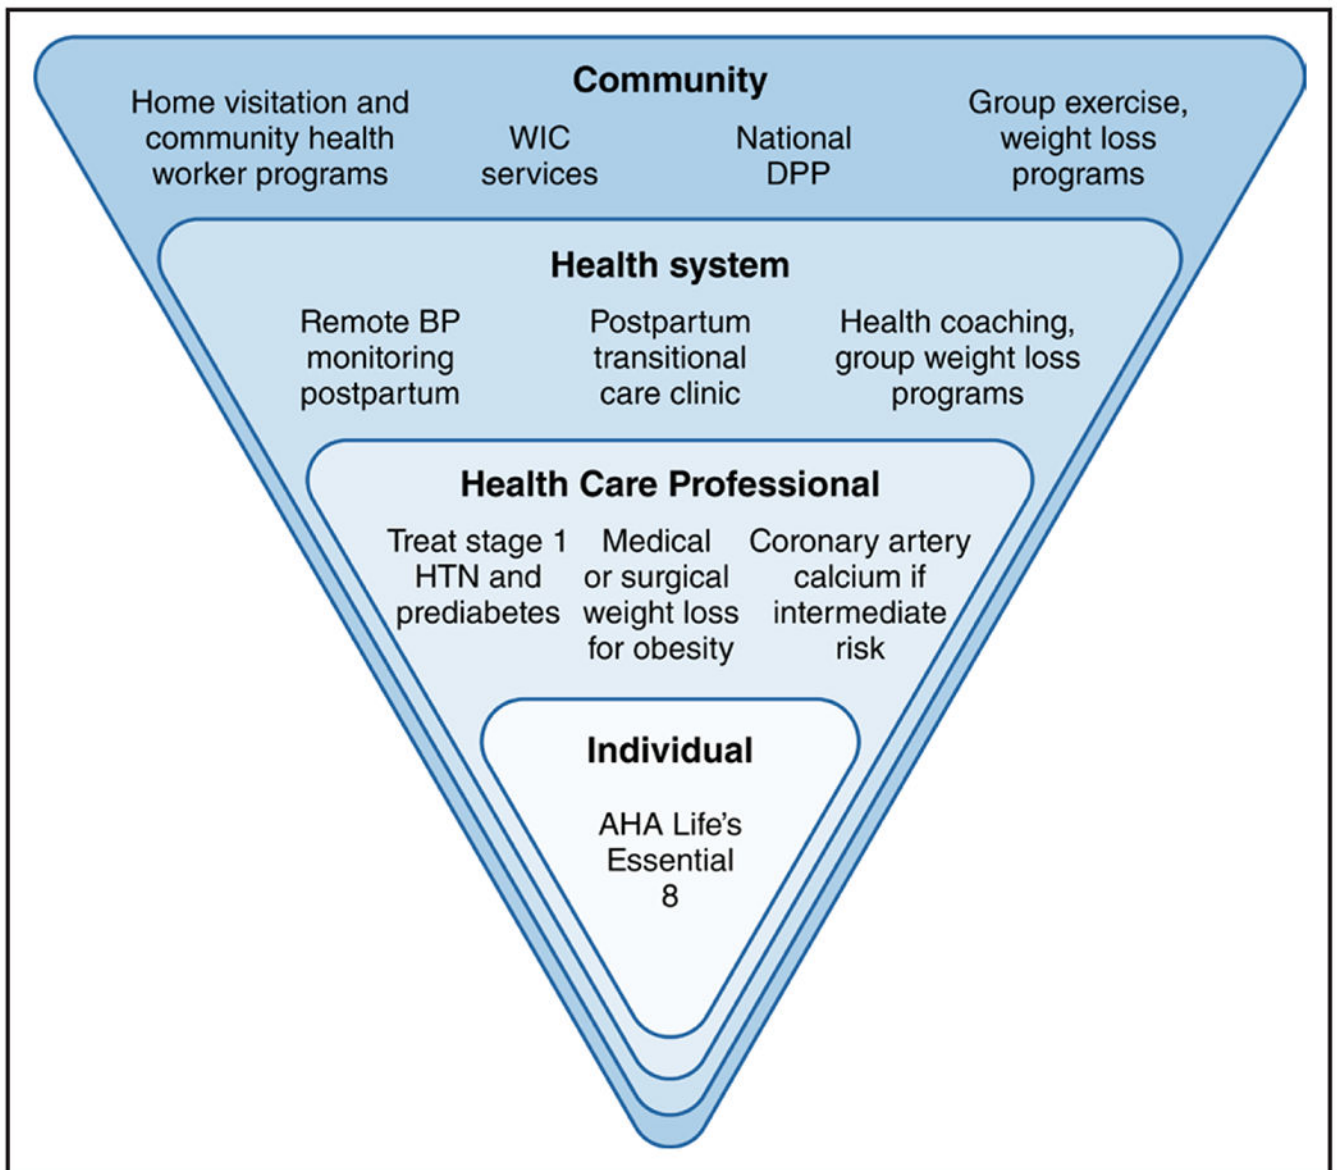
Community

Home visitation and community health worker programs

WIC services

National DPP

Group exercise, weight loss programs

Health system

Remote BP monitoring postpartum

Postpartum transitional care clinic

Health coaching, group weight loss programs

Health Care Professional

Treat stage 1 HTN and prediabetes

Medical or surgical weight loss for obesity

Coronary artery calcium if intermediate risk

Individual

AHA Life's Essential 8